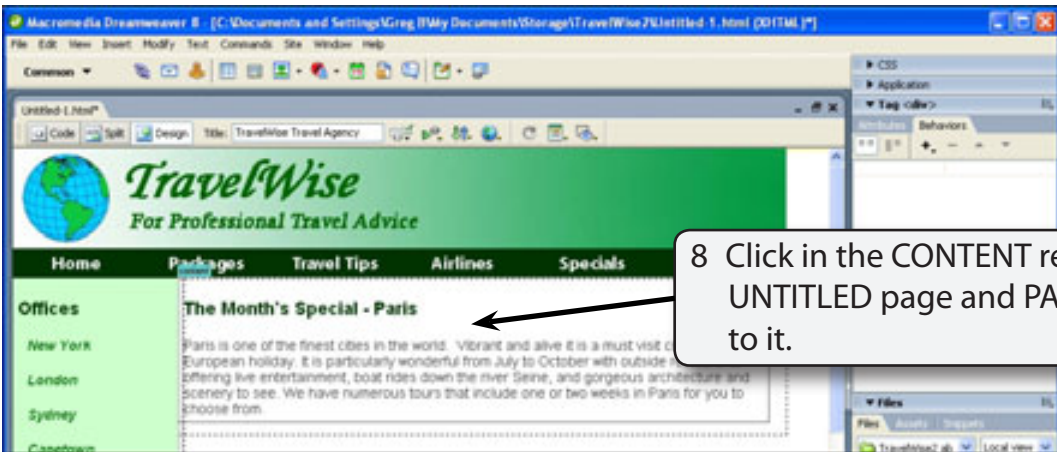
Macromedia Dreamweaver 8 - [C:\Documents and Settings\Greg B\My Documents\Storage\TravelWise2\Untitled-1.html (XHTML)*]

File Edit View Insert Modify Text Commands Site Window Help

Common ▾

Untitled-1.html*

Code Split Design Title: TravelWise Travel Agency

▸ CSS
▸ Application
▾ Tag <div>
Attributes Behaviors

TravelWise
For Professional Travel Advice

Home Packages Travel Tips Airlines Specials

content

Offices

New York

London

Sydney

Capetown

The Month's Special - Paris

Paris is one of the finest cities in the world. Vibrant and alive it is a must visit c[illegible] European holiday. It is particularly wonderful from July to October with outside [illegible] offering live entertainment, boat rides down the river Seine, and gorgeous architecture and scenery to see. We have numerous tours that include one or two weeks in Paris for you to choose from.

8 Click in the CONTENT re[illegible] UNTITLED page and PA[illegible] to it.

▾ Files
Files Assets Snippets
TravelWise2 sit Local view